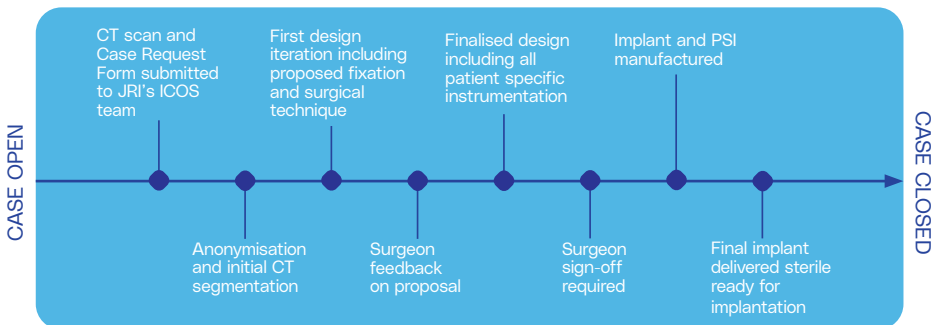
CASE OPEN

CT scan and Case Request Form submitted to JRI's ICOS team

Anonymisation and initial CT segmentation

First design iteration including proposed fixation and surgical technique

Surgeon feedback on proposal

Finalised design including all patient specific instrumentation

Surgeon sign-off required

Implant and PSI manufactured

Final implant delivered sterile ready for implantation

CASE CLOSED